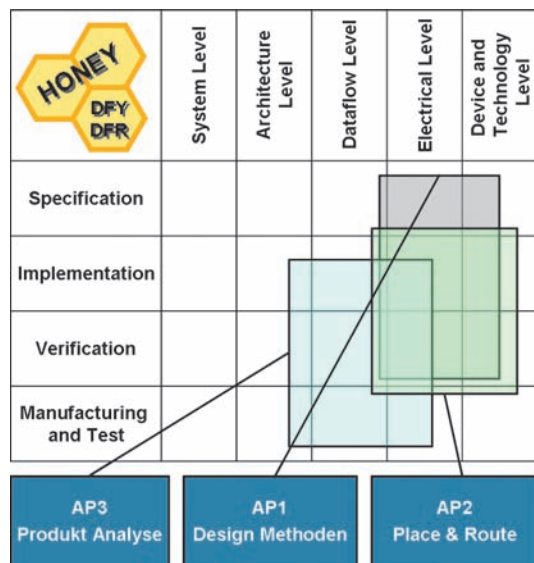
HONEY
DFY
DFR

| HONEY DFY DFR | System Level | Architecture Level | Dataflow Level | Electrical Level | Device and Technology Level |
|---|---|---|---|---|---|
| Specification | | | | | |
| Implementation | | | | | |
| Verification | | | | | |
| Manufacturing and Test | | | | | |

AP3
Produkt Analyse

AP1
Design Methoden

AP2
Place & Route